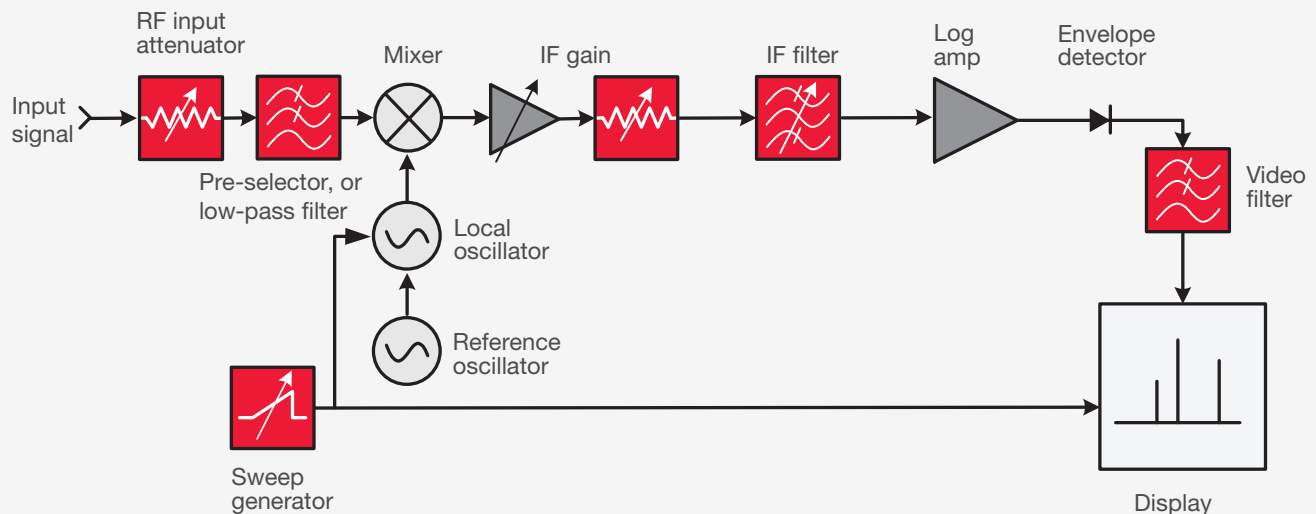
RF input attenuator

Mixer

IF gain

IF filter

Log amp

Envelope detector

Input signal

Pre-selector, or low-pass filter

Local oscillator

Video filter

Reference oscillator

Sweep generator

Display